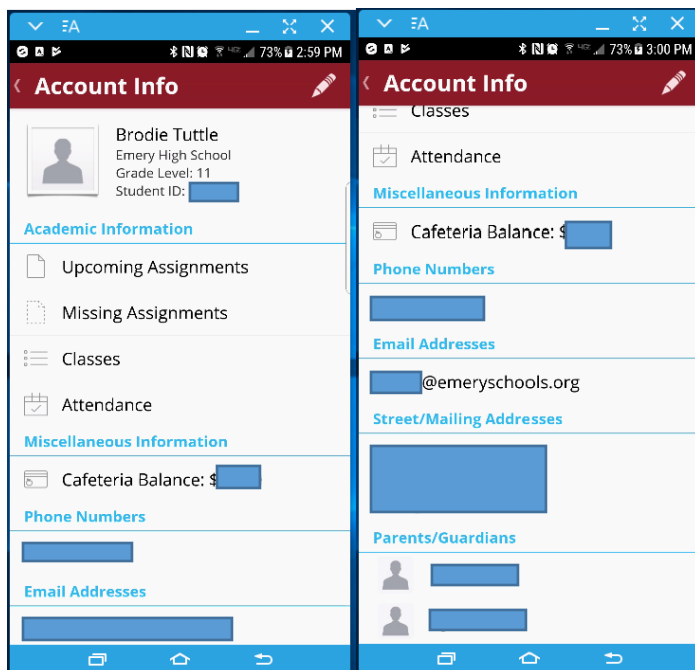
73% 2:59 PM

Account Info

Brodie Tuttle
Emery High School
Grade Level: 11
Student ID: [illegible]

Academic Information

Upcoming Assignments

Missing Assignments

Classes

Attendance

Miscellaneous Information

Cafeteria Balance: $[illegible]

Phone Numbers

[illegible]

Email Addresses

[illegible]

73% 3:00 PM

Account Info

Classes

Attendance

Miscellaneous Information

Cafeteria Balance: $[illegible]

Phone Numbers

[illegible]

Email Addresses

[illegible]@emeryschools.org

Street/Mailing Addresses

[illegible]

Parents/Guardians

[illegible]

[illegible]